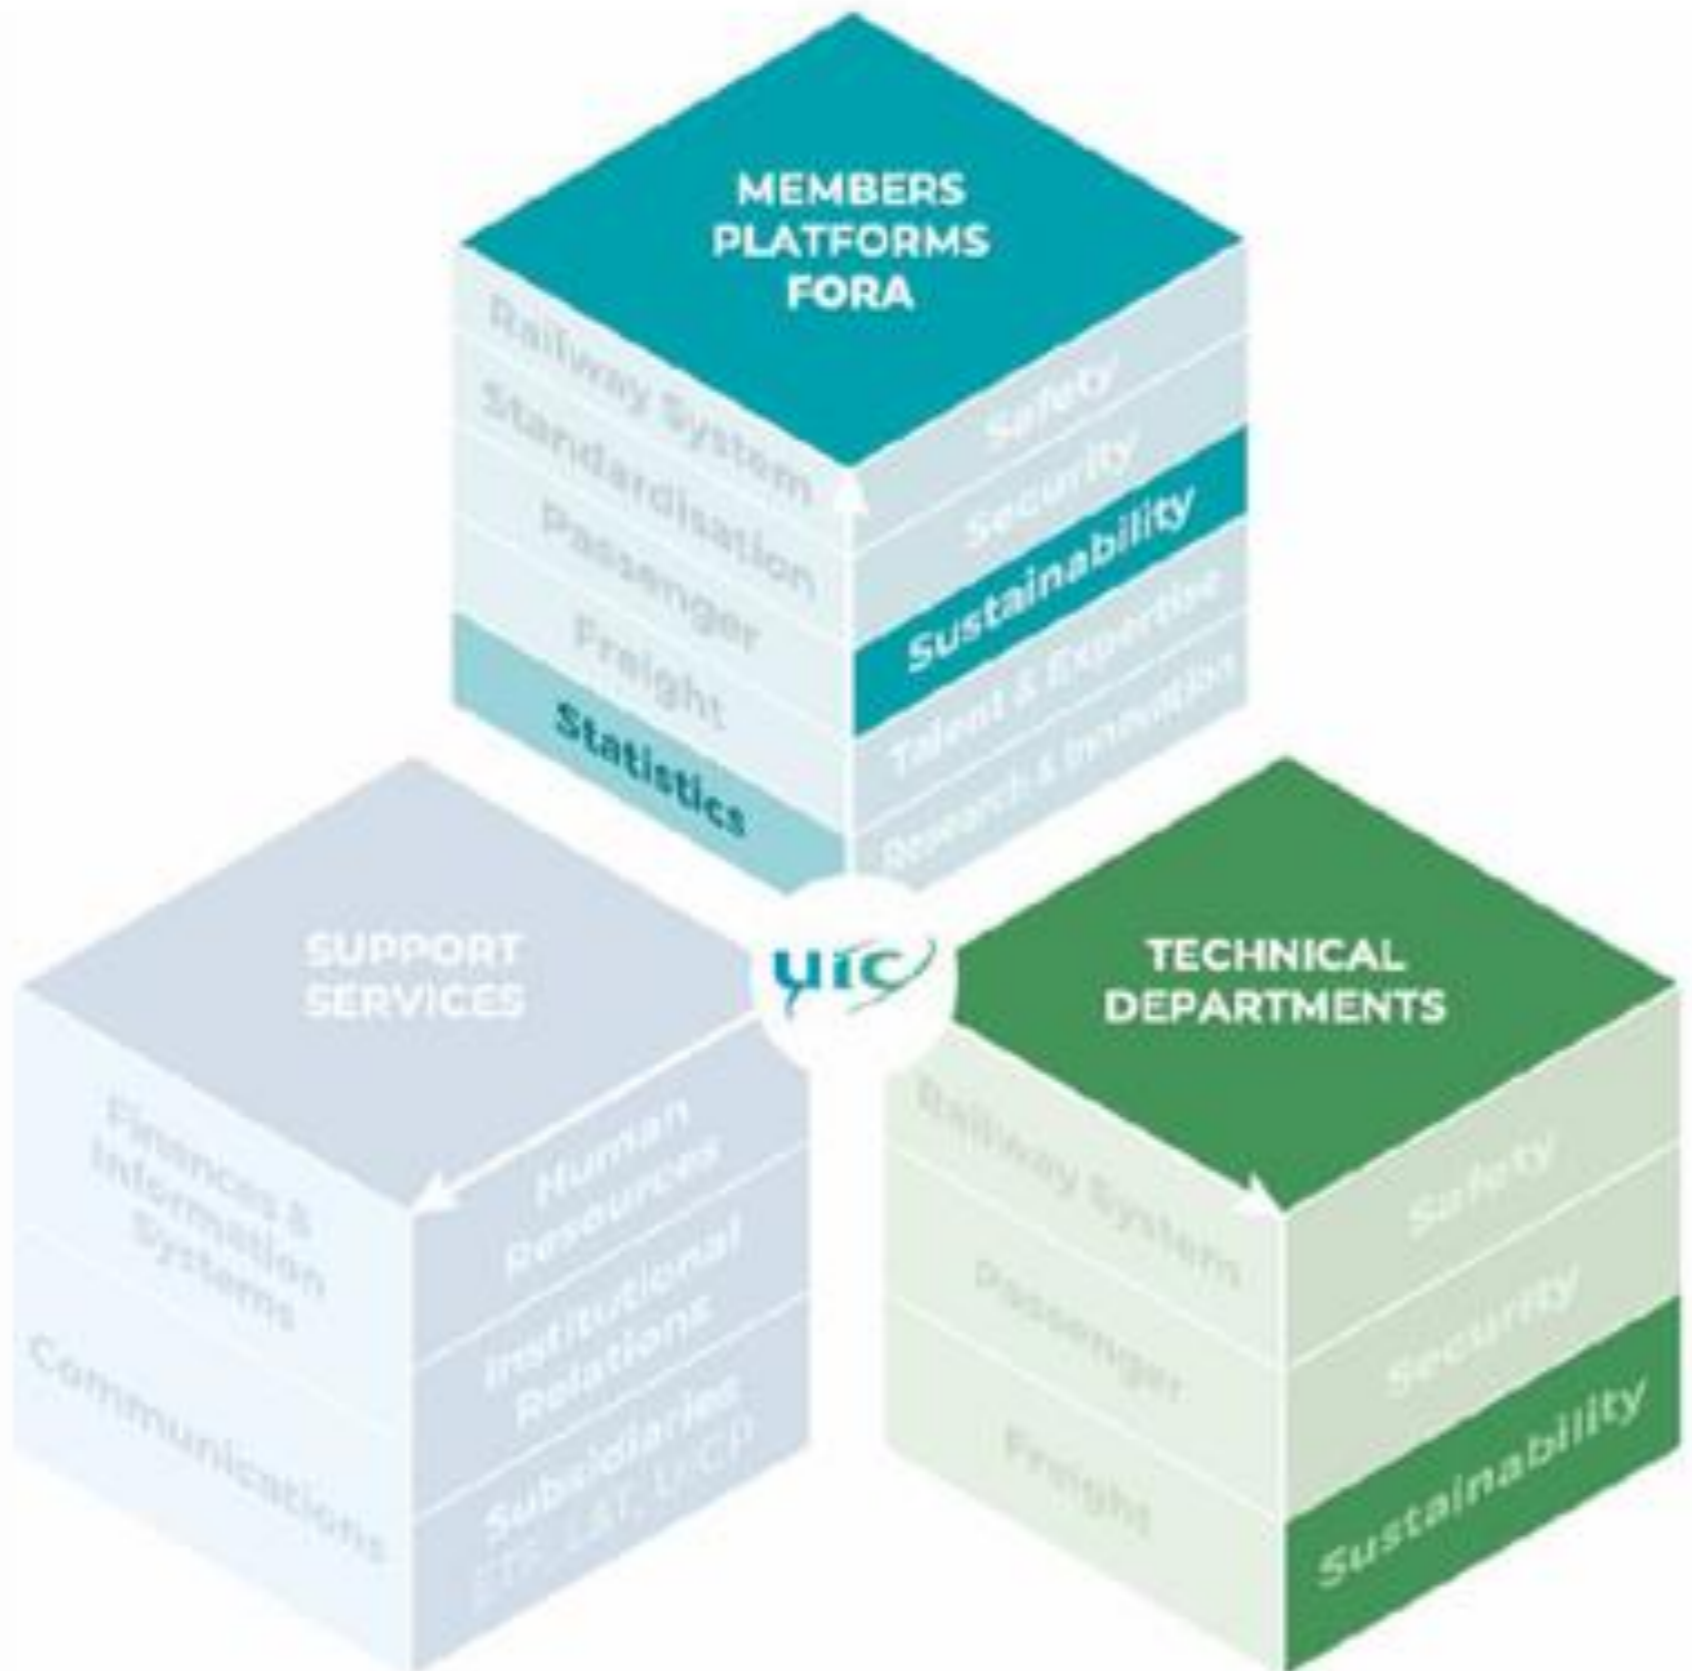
MEMBERS
PLATFORMS
FORA

Railway System
Standardisation
Passenger
Freight
Statistics

Safety
Security
Sustainability
Talent & Expertise
Research & Innovation

uic

SUPPORT
SERVICES

Finances & Information Systems
Communications

Human Resources
Institutional Relations
Subsidiaries
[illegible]

TECHNICAL
DEPARTMENTS

Railway System
Passenger
Freight

Safety
Security
Sustainability